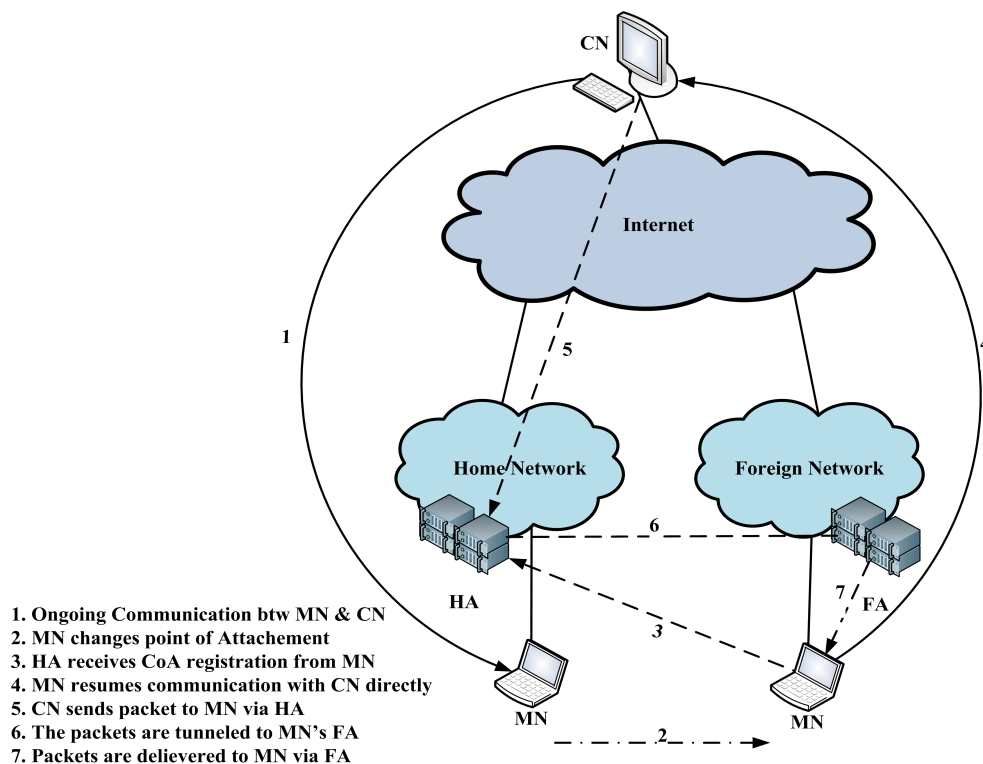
CN

Internet

1

5

4

Home Network

Foreign Network

6

HA

7

FA

3

MN

MN

2

1. Ongoing Communication btw MN & CN
2. MN changes point of Attachement
3. HA receives CoA registration from MN
4. MN resumes communication with CN directly
5. CN sends packet to MN via HA
6. The packets are tunneled to MN's FA
7. Packets are delievered to MN via FA